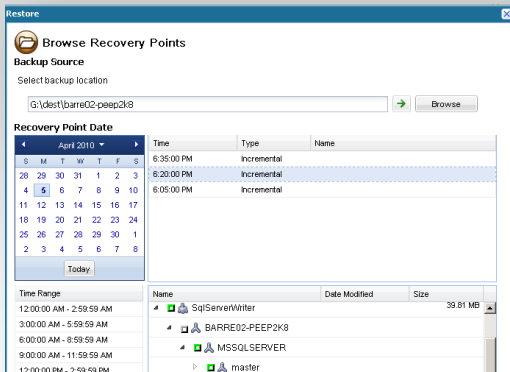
Restore

Browse Recovery Points

Backup Source

Select backup location

G:\dest\barre02-peep2k8

Browse

Recovery Point Date

April 2010

| S | M | T | W | T | F | S |
|---|---|---|---|---|---|---|
| 28 | 29 | 30 | 31 | 1 | 2 | 3 |
| 4 | 5 | 6 | 7 | 8 | 9 | 10 |
| 11 | 12 | 13 | 14 | 15 | 16 | 17 |
| 18 | 19 | 20 | 21 | 22 | 23 | 24 |
| 25 | 26 | 27 | 28 | 29 | 30 | 1 |
| 2 | 3 | 4 | 5 | 6 | 7 | 8 |

Today

| Time | Type | Name |
|---|---|---|
| 6:35:00 PM | Incremental | |
| 6:20:00 PM | Incremental | |
| 6:05:00 PM | Incremental | |

Time Range

12:00:00 AM - 2:59:59 AM

3:00:00 AM - 5:59:59 AM

6:00:00 AM - 8:59:59 AM

9:00:00 AM - 11:59:59 AM

12:00:00 PM - 2:59:59 PM

| Name | Date Modified | Size |
|---|---|---|
| SqlServerWriter | | 39.81 MB |
| BARRE02-PEEP2K8 | | |
| MSSQLSERVER | | |
| master | | |